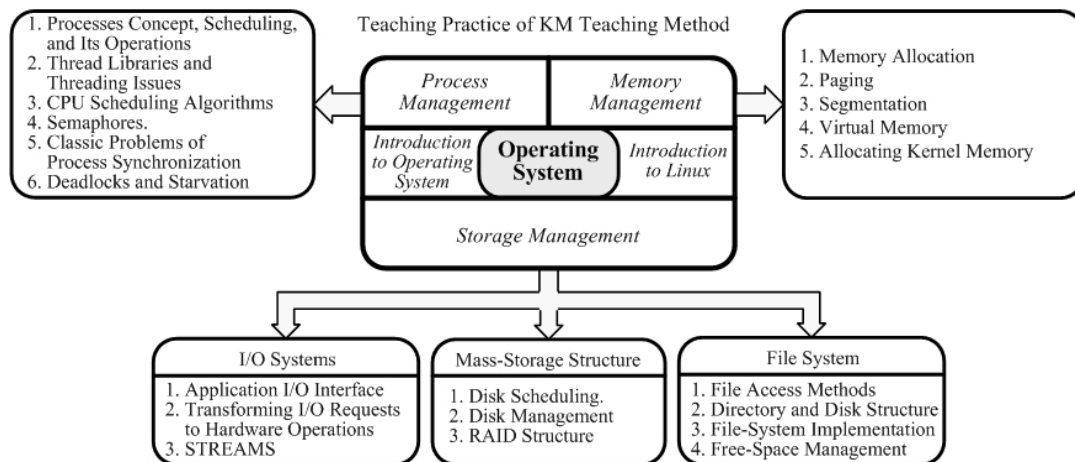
1. Processes Concept, Scheduling, and Its Operations
2. Thread Libraries and Threading Issues
3. CPU Scheduling Algorithms
4. Semaphores.
5. Classic Problems of Process Synchronization
6. Deadlocks and Starvation

Teaching Practice of KM Teaching Method

Process Management

Memory Management

Introduction to Operating System

Operating System

Introduction to Linux

Storage Management

1. Memory Allocation
2. Paging
3. Segmentation
4. Virtual Memory
5. Allocating Kernel Memory

I/O Systems
1. Application I/O Interface
2. Transforming I/O Requests to Hardware Operations
3. STREAMS

Mass-Storage Structure
1. Disk Scheduling.
2. Disk Management
3. RAID Structure

File System
1. File Access Methods
2. Directory and Disk Structure
3. File-System Implementation
4. Free-Space Management